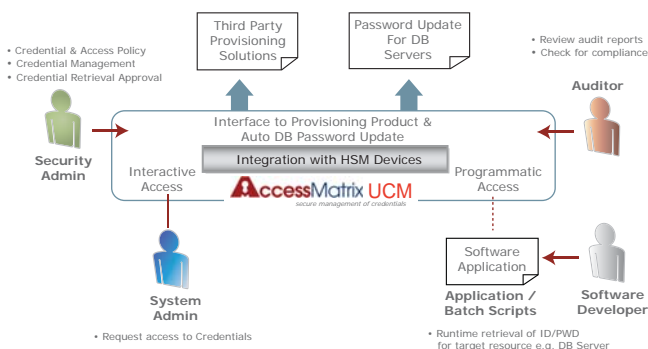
Third Party Provisioning Solutions

Password Update For DB Servers

• Credential & Access Policy
• Credential Management
• Credential Retrieval Approval

• Review audit reports
• Check for compliance

Auditor

Security Admin

Interface to Provisioning Product & Auto DB Password Update

Integration with HSM Devices

Interactive Access

Programmatic Access

AccessMatrix UCM
secure management of credentials

Software Application

System Admin

Application / Batch Scripts

Software Developer

• Request access to Credentials

• Runtime retrieval of ID/PWD for target resource e.g. DB Server